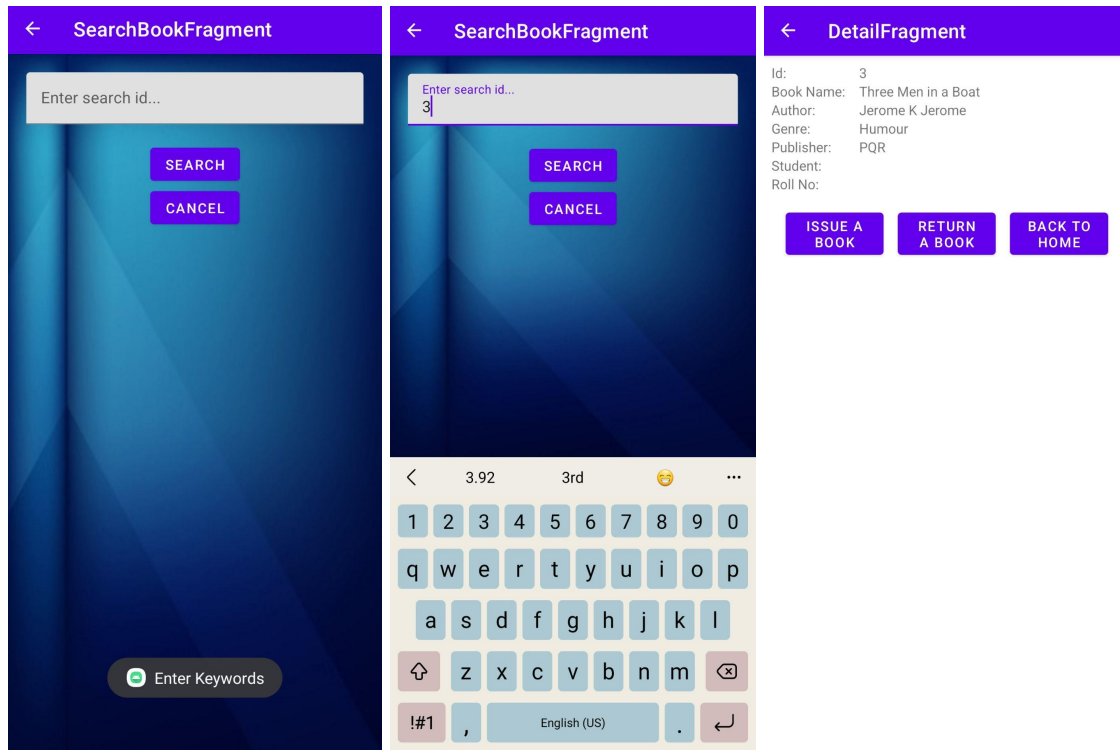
SearchBookFragment

Enter search id...

SEARCH

CANCEL

Enter Keywords

SearchBookFragment

Enter search id...
3

SEARCH

CANCEL

3.92 3rd

1 2 3 4 5 6 7 8 9 0
q w e r t y u i o p
a s d f g h j k l
z x c v b n m
!#1 , English (US) .

DetailFragment

| Id: | 3 |
|---|---|
| Book Name: | Three Men in a Boat |
| Author: | Jerome K Jerome |
| Genre: | Humour |
| Publisher: | PQR |
| Student: | |
| Roll No: | |

ISSUE A BOOK

RETURN A BOOK

BACK TO HOME